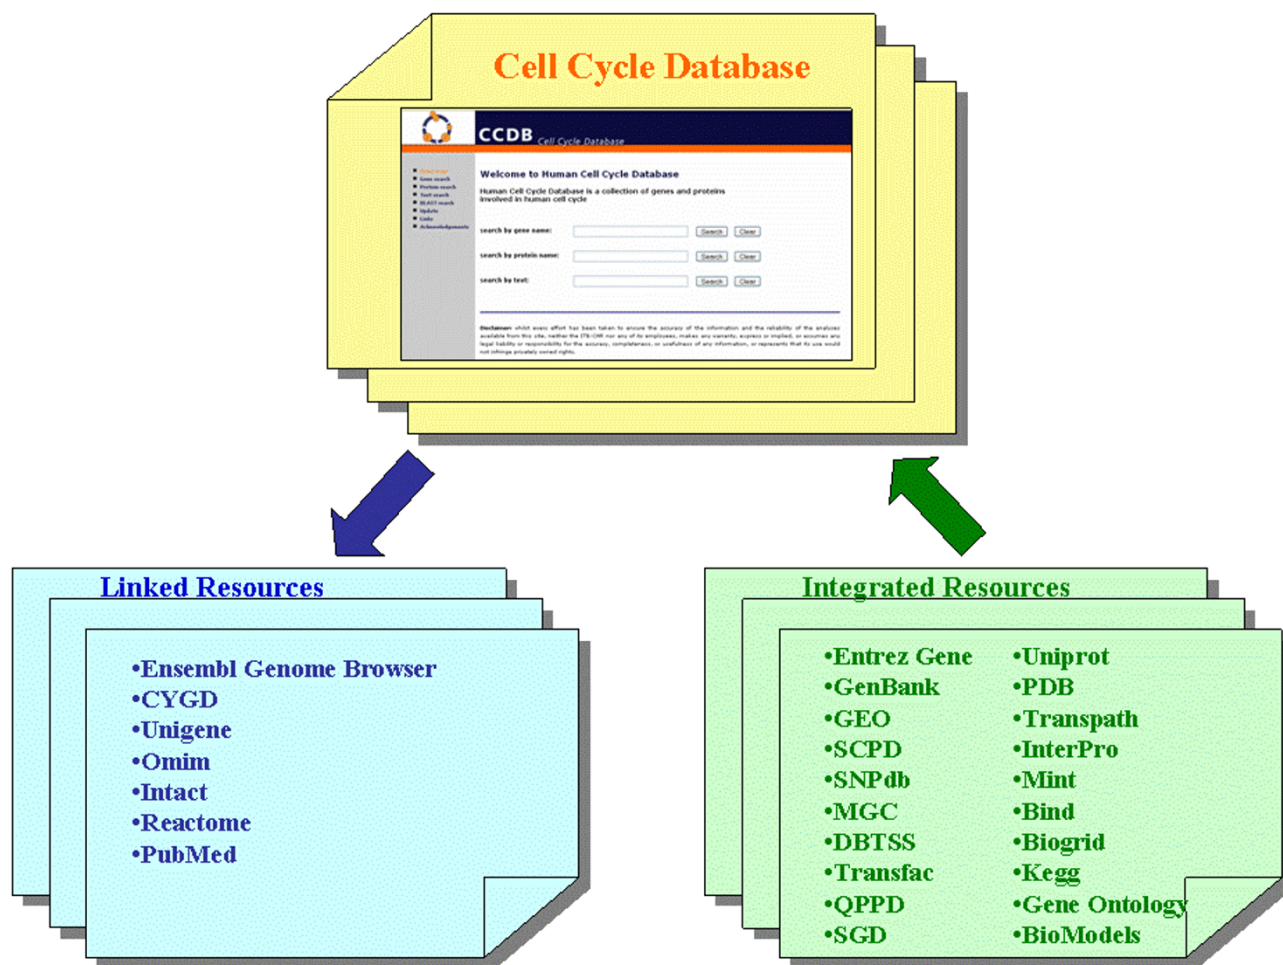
Cell Cycle Database

CCDB Cell Cycle Database

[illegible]

Welcome to Human Cell Cycle Database

Human Cell Cycle Database is a collection of genes and proteins involved in human cell cycle

search by gene name: Search Clear

search by protein name: Search Clear

search by text: Search Clear

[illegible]

Linked Resources

•Ensembl Genome Browser
•CYGD
•Unigene
•Omim
•Intact
•Reactome
•PubMed

Integrated Resources

•Entrez Gene
•GenBank
•GEO
•SCPD
•SNPdb
•MGC
•DBTSS
•Transfac
•QPPD
•SGD

•Uniprot
•PDB
•Transpath
•InterPro
•Mint
•Bind
•Biogrid
•Kegg
•Gene Ontology
•BioModels